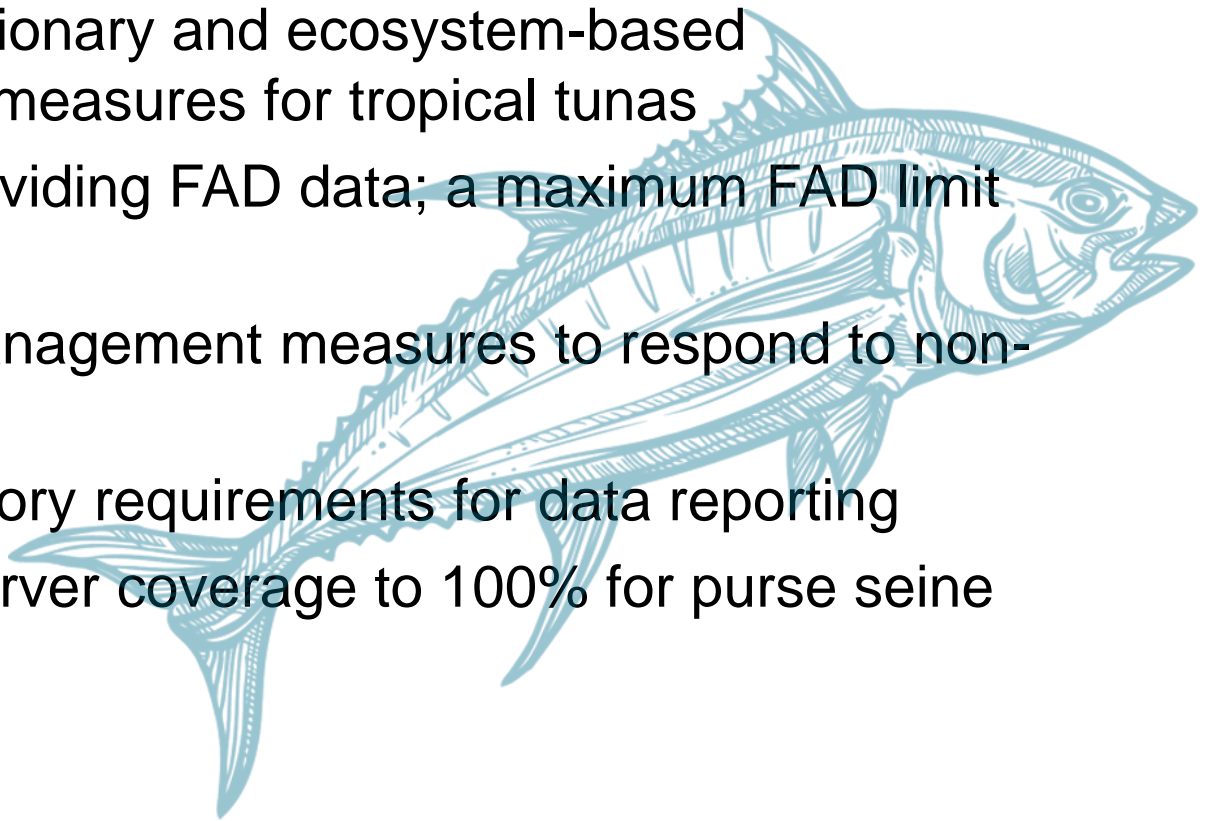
ionary and ecosystem-based measures for tropical tunas

viding FAD data; a maximum FAD limit

nagement measures to respond to non-

ory requirements for data reporting

rver coverage to 100% for purse seine